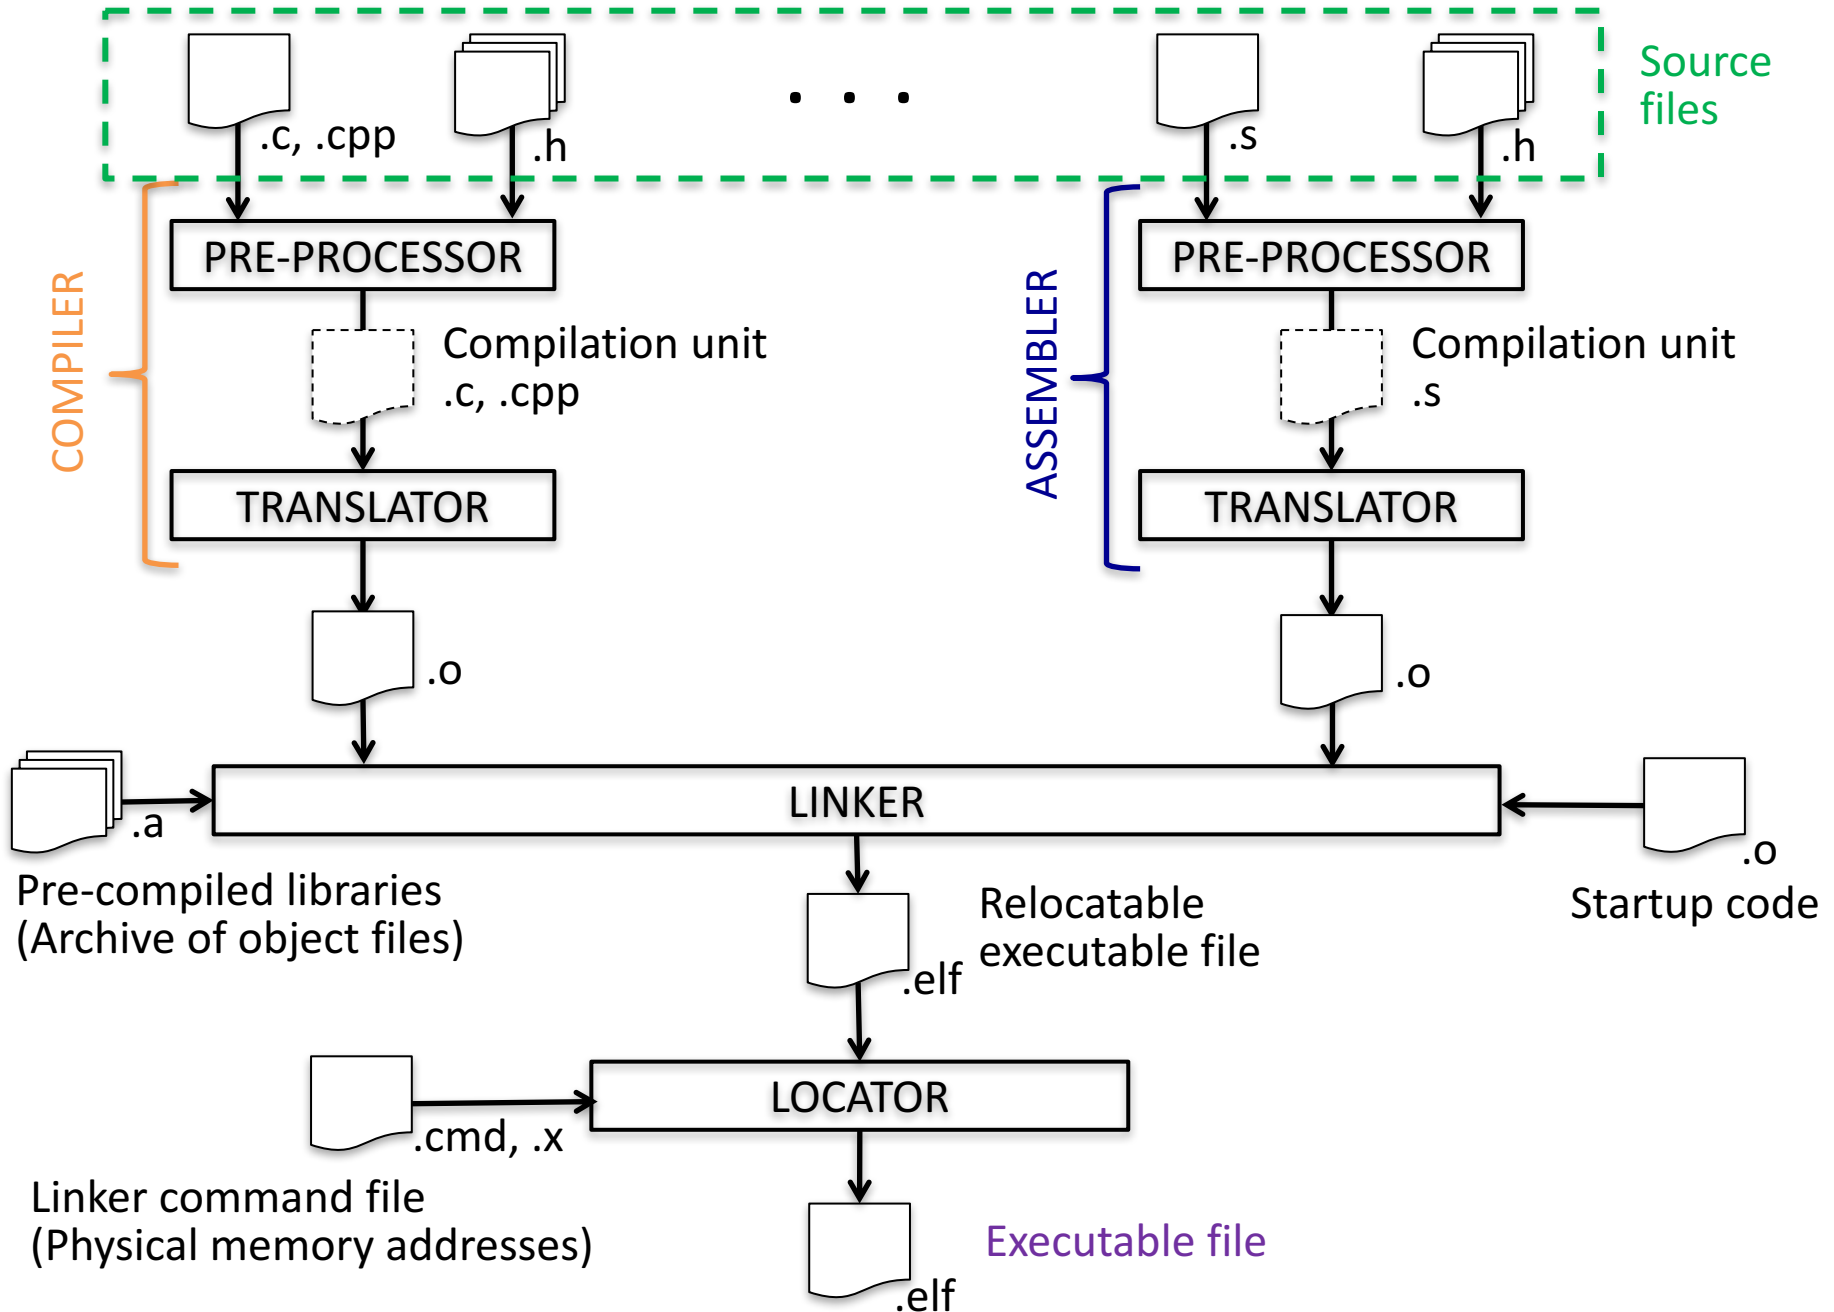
.c, .cpp
.h
. . .
.s
.h
Source files

COMPILER
PRE-PROCESSOR
Compilation unit .c, .cpp
TRANSLATOR
.o

ASSEMBLER
PRE-PROCESSOR
Compilation unit .s
TRANSLATOR
.o

.a
LINKER
.o
Pre-compiled libraries (Archive of object files)
Startup code

.elf
Relocatable executable file

LOCATOR
.cmd, .x
Linker command file (Physical memory addresses)

.elf
Executable file